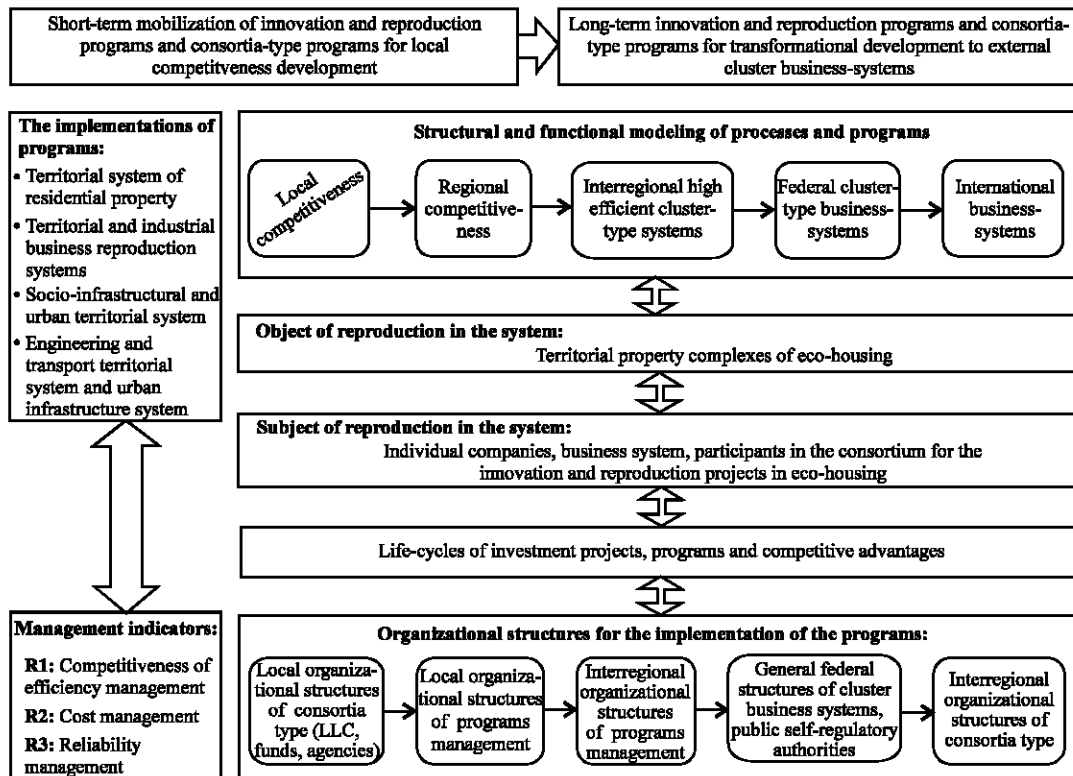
Short-term mobilization of innovation and reproduction programs and consortia-type programs for local competitveness development

Long-term innovation and reproduction programs and consortia-type programs for transformational development to external cluster business-systems

The implementations of programs:
• Territorial system of residential property
• Territorial and industrial business reproduction systems
• Socio-infrastructural and urban territorial system
• Engineering and transport territorial system and urban infrastructure system

Structural and functional modeling of processes and programs

Local competitiveness

Regional competitiveness

Interregional high efficient cluster-type systems

Federal cluster-type business-systems

International business-systems

Object of reproduction in the system:
Territorial property complexes of eco-housing

Subject of reproduction in the system:
Individual companies, business system, participants in the consortium for the innovation and reproduction projects in eco-housing

Life-cycles of investment projects, programs and competitive advantages

Management indicators:
R1: Competitiveness of efficiency management
R2: Cost management
R3: Reliability management

Organizational structures for the implementation of the programs:

Local organizational structures of consortia type (LLC, funds, agencies)

Local organizational structures of programs management

Interregional organizational structures of programs management

General federal structures of cluster business systems, public self-regulatory authorities

Interregional organizational structures of consortia type